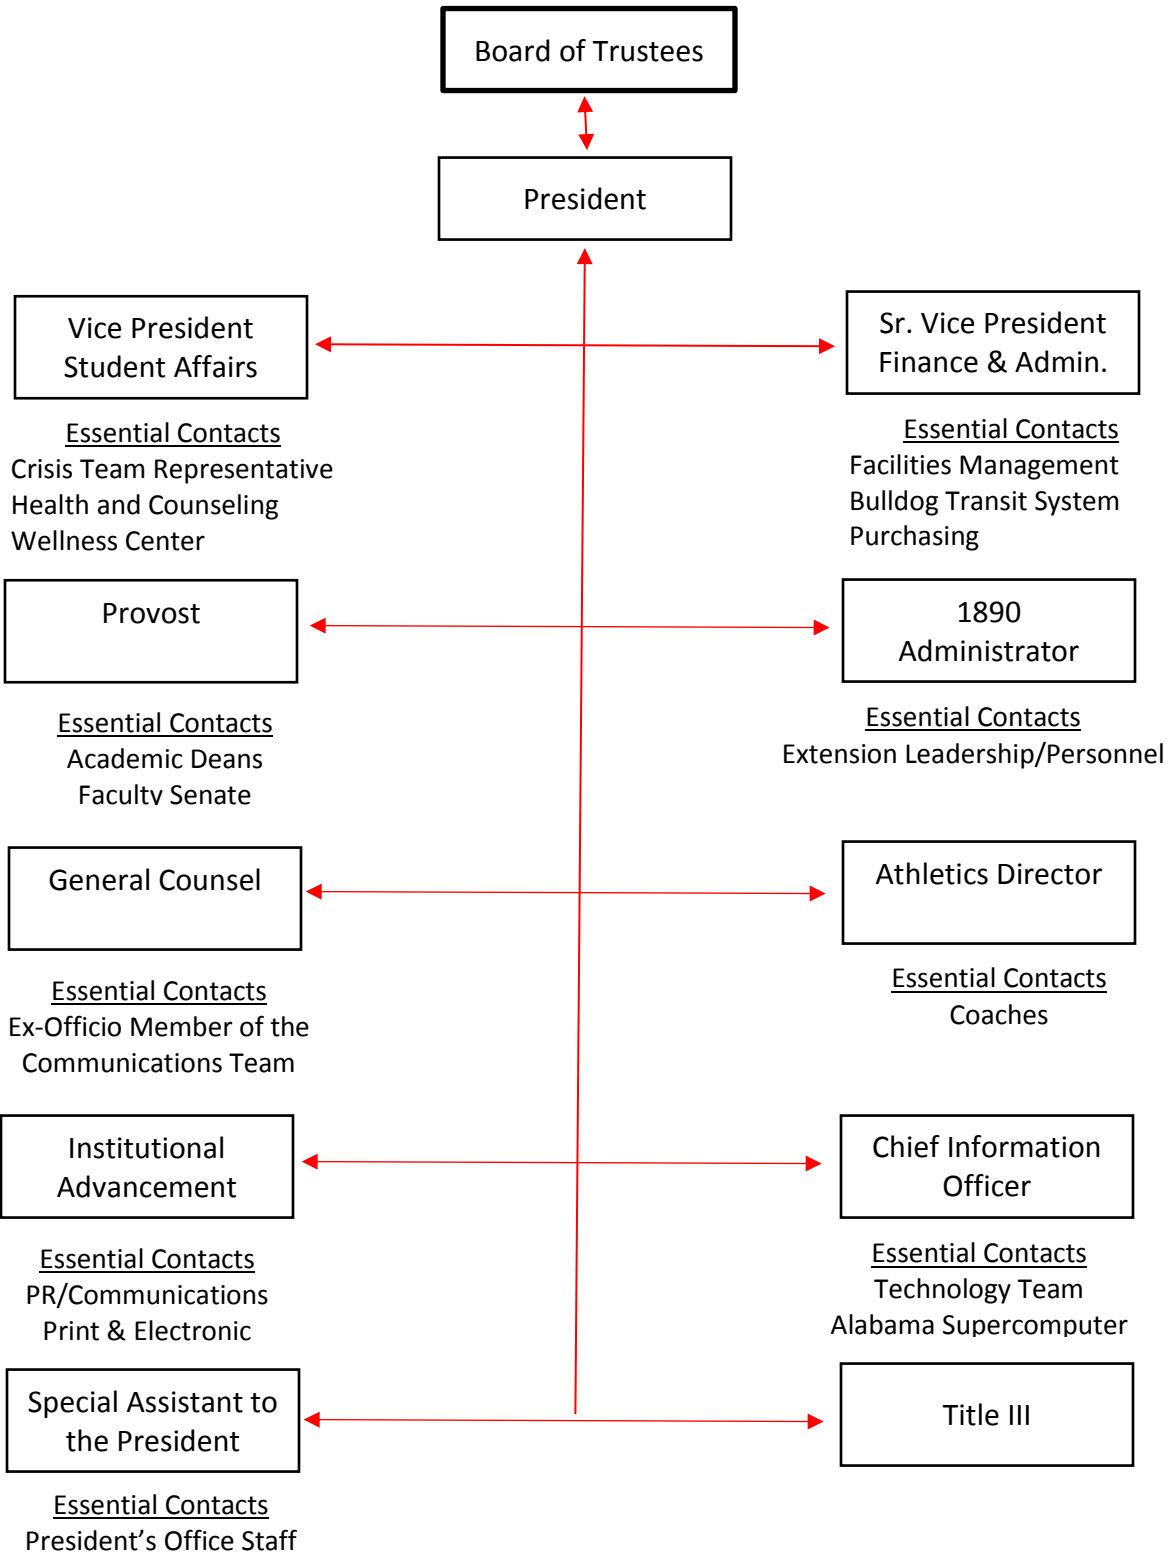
Board of Trustees

President

Vice President Student Affairs

Essential Contacts
Crisis Team Representative
Health and Counseling
Wellness Center

Sr. Vice President Finance & Admin.

Essential Contacts
Facilities Management
Bulldog Transit System
Purchasing

Provost

Essential Contacts
Academic Deans
Faculty Senate

1890 Administrator

Essential Contacts
Extension Leadership/Personnel

General Counsel

Essential Contacts
Ex-Officio Member of the Communications Team

Athletics Director

Essential Contacts
Coaches

Institutional Advancement

Essential Contacts
PR/Communications
Print & Electronic

Chief Information Officer

Essential Contacts
Technology Team
Alabama Supercomputer

Special Assistant to the President

Essential Contacts
President's Office Staff

Title III